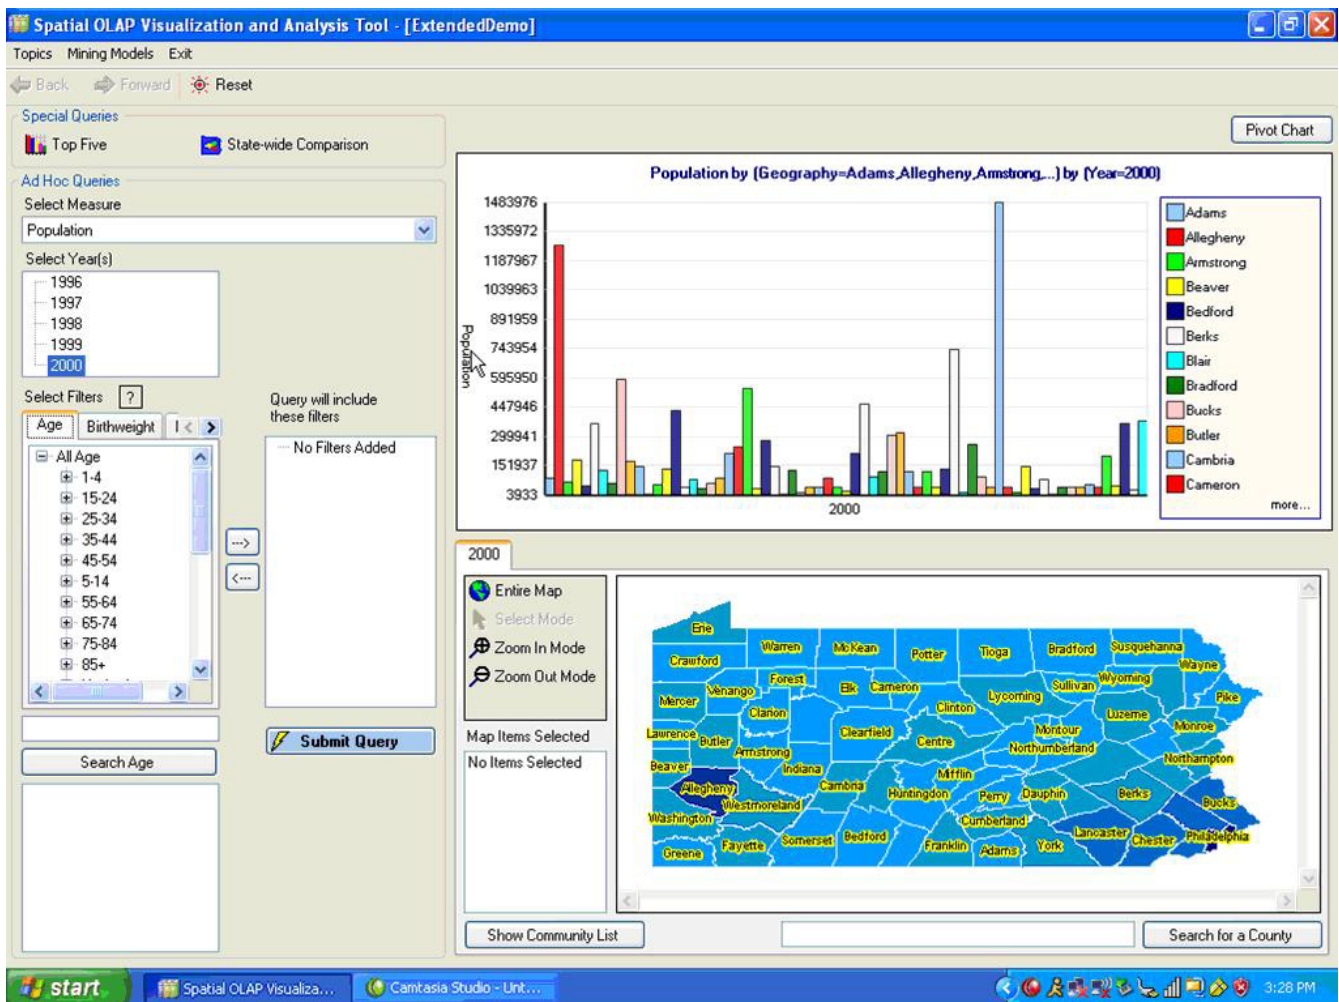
Spatial OLAP Visualization and Analysis Tool - [ExtendedDemo]

Topics Mining Models Exit

Back Forward Reset

Special Queries
Top Five State-wide Comparison

Ad Hoc Queries
Select Measure
Population
Select Year(s)
1996
1997
1998
1999
2000

Select Filters ?
Age Birthweight
All Age
1-4
15-24
25-34
35-44
45-54
5-14
55-64
65-74
75-84
85+

Query will include these filters
No Filters Added

-->
<--

Submit Query

Search Age

Pivot Chart

Population by (Geography=Adams,Allegheny,Armstrong,...) by (Year=2000)

1483976
1335972
1187967
1039963
891959
743954
595950
447946
299941
151937
3933

Population

2000

Adams
Allegheny
Armstrong
Beaver
Bedford
Berks
Blair
Bradford
Bucks
Butler
Cambria
Cameron
more...

2000

Entire Map
Select Mode
Zoom In Mode
Zoom Out Mode

Map Items Selected
No Items Selected

Erie
Warren
McKean
Potter
Tioga
Bradford
Susquehanna
Wayne
Crawford
Forest
Wyoming
Sullivan
Venango
Elk
Cameron
Pike
Mercer
Lycoming
Clinton
Clarion
Luzerne
Monroe
Lawrence
Butler
Clearfield
Montour
Centre
Armstrong
Northumberland
Beaver
Northampton
Indiana
Mifflin
Allegheny
Cambria
Huntingdon
Perry
Dauphin
Berks
Westmoreland
Bucks
Washington
Cumberland
Lancaster
Somerset
Bedford
Chester
Philadelphia
Fayette
Franklin
Adams
York
Greene

Show Community List

Search for a County

start
Spatial OLAP Visualiza...
Camtasia Studio - Unt...
3:28 PM